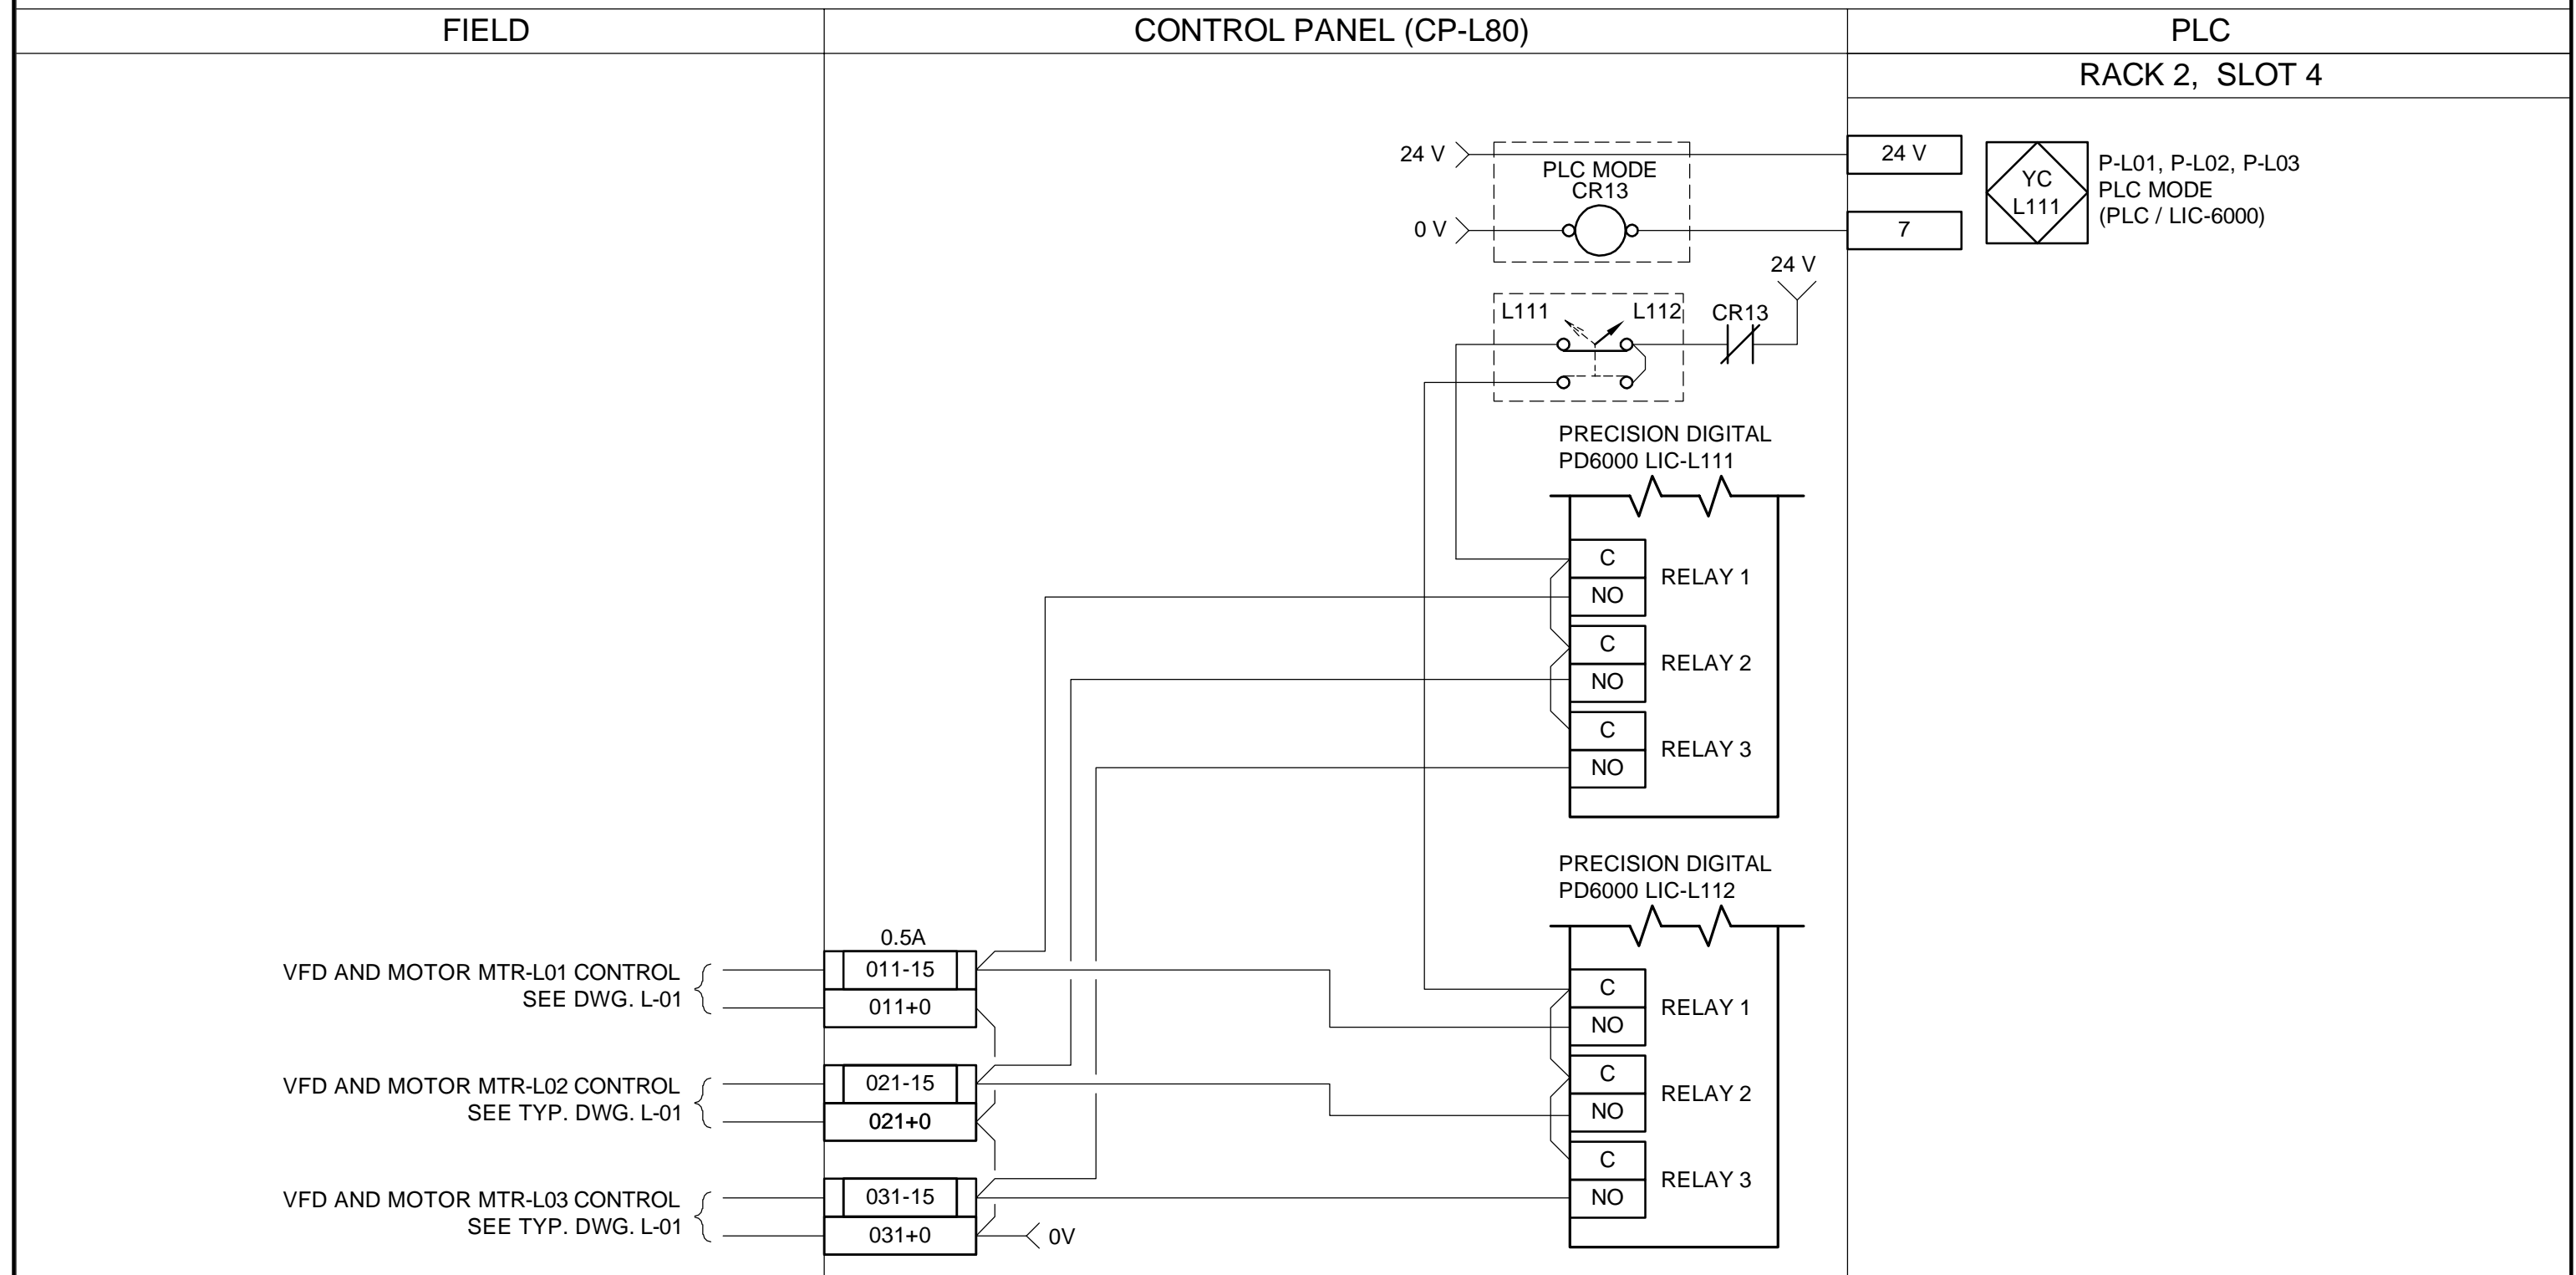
FIELD

CONTROL PANEL (CP-L80)

PLC

RACK 2, SLOT 4

24 V

PLC MODE
CR13

0 V

24 V

7

YC
L111

P-L01, P-L02, P-L03
PLC MODE
(PLC / LIC-6000)

24 V

L111

L112

CR13

PRECISION DIGITAL
PD6000 LIC-L111

C
NO
RELAY 1

C
NO
RELAY 2

C
NO
RELAY 3

PRECISION DIGITAL
PD6000 LIC-L112

0.5A

VFD AND MOTOR MTR-L01 CONTROL
SEE DWG. L-01

011-15
011+0

C
NO
RELAY 1

VFD AND MOTOR MTR-L02 CONTROL
SEE TYP. DWG. L-01

021-15
021+0

C
NO
RELAY 2

VFD AND MOTOR MTR-L03 CONTROL
SEE TYP. DWG. L-01

031-15
031+0

0V

C
NO
RELAY 3